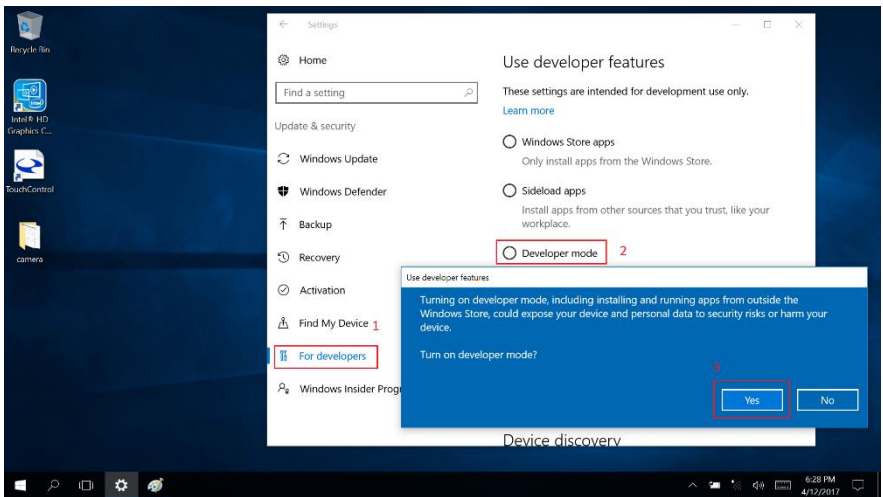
Recycle Bin

Intel® HD Graphics C...

TouchControl

camera

Settings

Home

Find a setting

Update & security

Windows Update

Windows Defender

Backup

Recovery

Activation

Find My Device 1

For developers

Windows Insider Progr

Use developer features

These settings are intended for development use only.

Learn more

Windows Store apps

Only install apps from the Windows Store.

Sideload apps

Install apps from other sources that you trust, like your workplace.

Developer mode 2

Use developer features

Turning on developer mode, including installing and running apps from outside the Windows Store, could expose your device and personal data to security risks or harm your device.

Turn on developer mode?

3

Yes

No

Device discovery

6:28 PM
4/12/2017